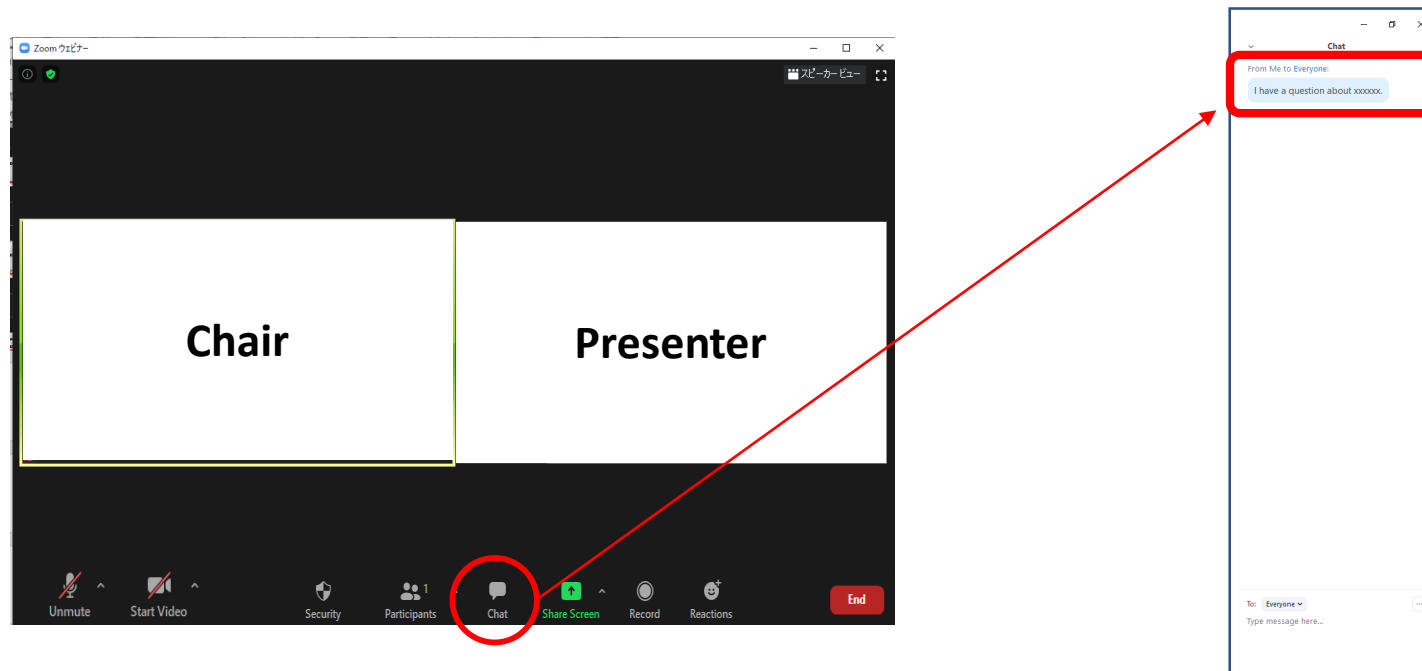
Zoom ウェビナー

スピーカービュー

Chair

Presenter

Unmute

Start Video

Security

Participants 1

Chat

Share Screen

Record

Reactions

End

Chat

From Me to Everyone:

I have a question about xxxxxx.

To: Everyone

Type message here...